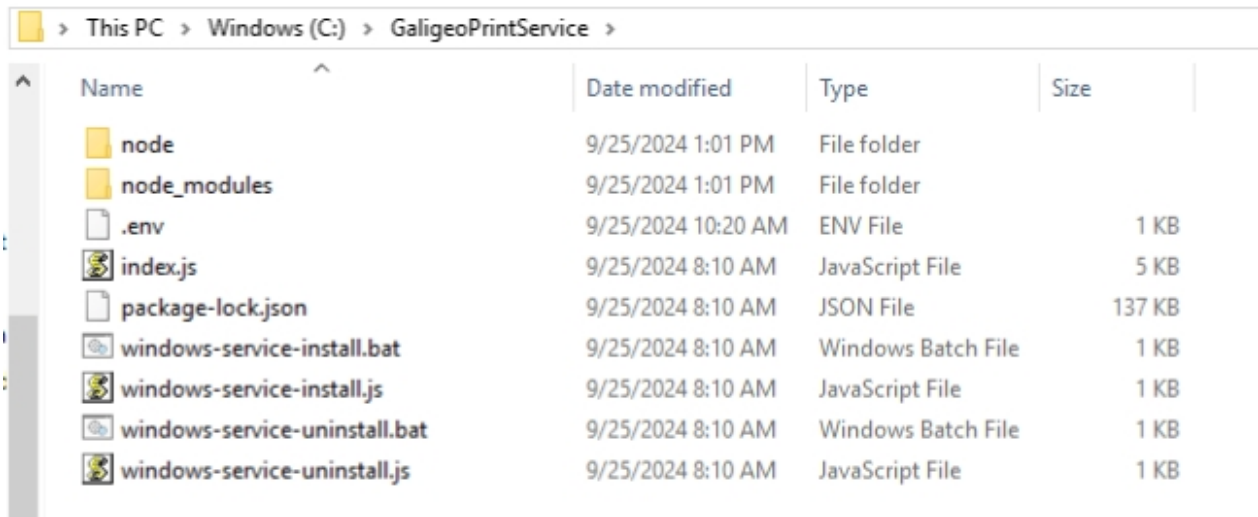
> This PC > Windows (C:) > GaligeoPrintService >

| Name | Date modified | Type | Size |
|---|---|---|---|
| node | 9/25/2024 1:01 PM | File folder | |
| node_modules | 9/25/2024 1:01 PM | File folder | |
| .env | 9/25/2024 10:20 AM | ENV File | 1 KB |
| index.js | 9/25/2024 8:10 AM | JavaScript File | 5 KB |
| package-lock.json | 9/25/2024 8:10 AM | JSON File | 137 KB |
| windows-service-install.bat | 9/25/2024 8:10 AM | Windows Batch File | 1 KB |
| windows-service-install.js | 9/25/2024 8:10 AM | JavaScript File | 1 KB |
| windows-service-uninstall.bat | 9/25/2024 8:10 AM | Windows Batch File | 1 KB |
| windows-service-uninstall.js | 9/25/2024 8:10 AM | JavaScript File | 1 KB |